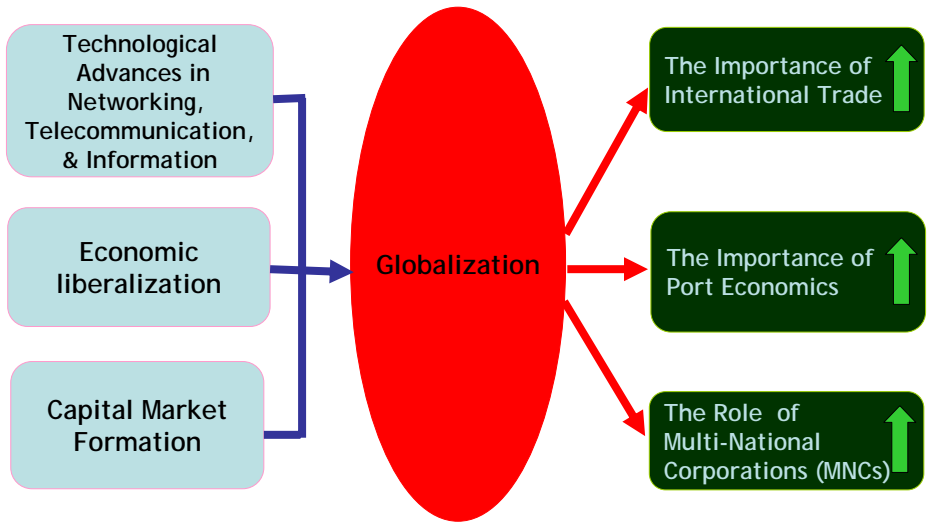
Technological Advances in Networking, Telecommunication, & Information

Economic liberalization

Capital Market Formation

Globalization

The Importance of International Trade

The Importance of Port Economics

The Role of Multi-National Corporations (MNCs)